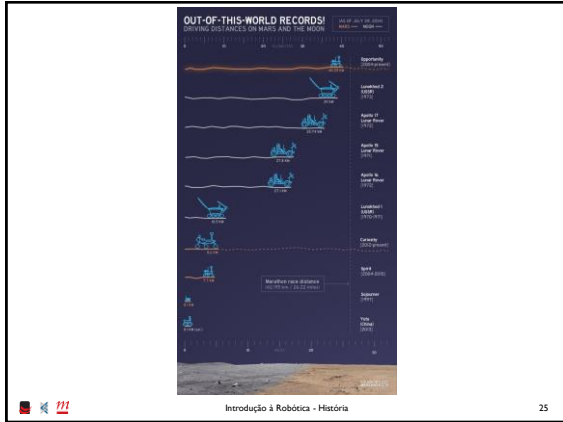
OUT-OF-THIS-WORLD RECORDS!
DRIVING DISTANCES ON MARS AND THE MOON

AS OF JULY 28, 2014
MARS —— MOON ——

Opportunity
(2004-present)

Lunokhod 2
USSR
(1973)

Apollo 17
Lunar Rover
(1972)

Apollo 15
Lunar Rover
(1971)

Apollo 16
Lunar Rover
(1972)

Lunokhod 1
USSR
(1970-1971)

Curiosity
(2012-present)

Spirit
(2004-2010)

Marathon race distance
(42.195 km / 26.22 miles)

Sojourner
(1997)

Yutu
(China)
(2013)

Introdução à Robótica - História

25